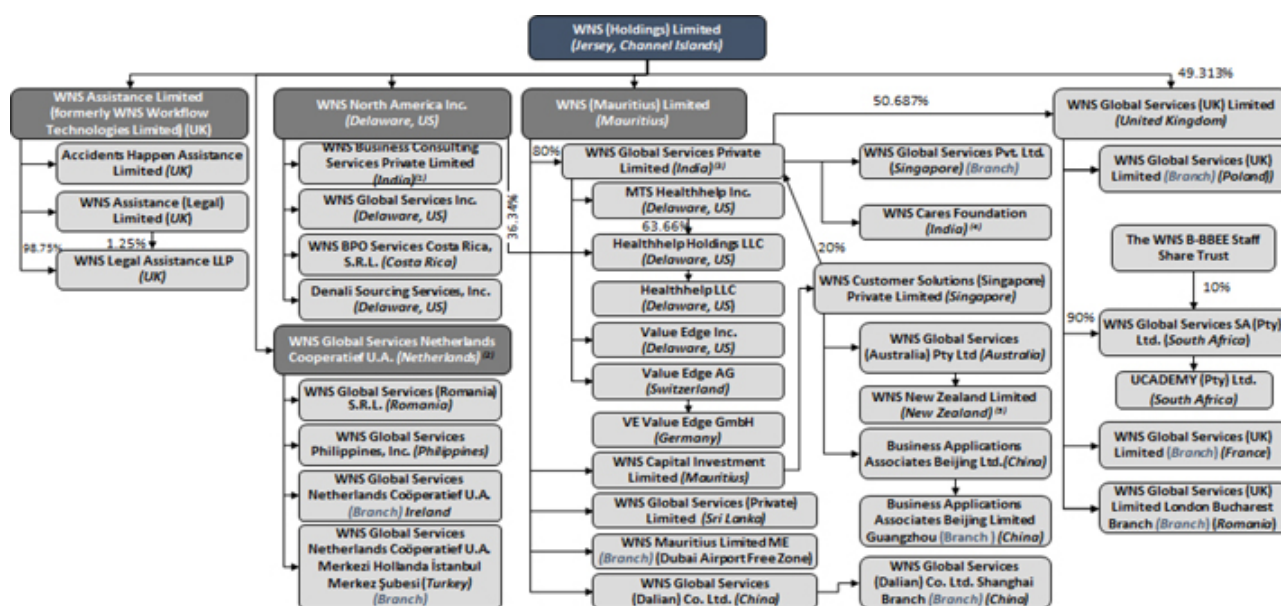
WNS (Holdings) Limited
(Jersey, Channel Islands)

49.313%

WNS Assistance Limited (formerly WNS Workflow Technologies Limited) (UK)

Accidents Happen Assistance Limited (UK)

WNS Assistance (Legal) Limited (UK)

1.25%

98.75%

WNS Legal Assistance LLP (UK)

WNS North America Inc. (Delaware, US)

WNS Business Consulting Services Private Limited (India)$^{(1)}$

WNS Global Services Inc. (Delaware, US)

WNS BPO Services Costa Rica, S.R.L. (Costa Rica)

Denali Sourcing Services, Inc. (Delaware, US)

36.34%

WNS Global Services Netherlands Cooperatief U.A. (Netherlands)$^{(2)}$

WNS Global Services (Romania) S.R.L. (Romania)

WNS Global Services Philippines, Inc. (Philippines)

WNS Global Services Netherlands Coöperatief U.A. (Branch) Ireland

WNS Global Services Netherlands Coöperatief U.A. Merkezi Hollanda İstanbul Merkez Şubesi (Turkey) (Branch)

WNS (Mauritius) Limited (Mauritius)

50.687%

80%

WNS Global Services Private Limited (India)$^{(3)}$

MTS Healthhelp Inc. (Delaware, US)

63.66%

Healthhelp Holdings LLC (Delaware, US)

Healthhelp LLC (Delaware, US)

Value Edge Inc. (Delaware, US)

Value Edge AG (Switzerland)

VE Value Edge GmbH (Germany)

WNS Capital Investment Limited (Mauritius)

WNS Global Services (Private) Limited (Sri Lanka)

WNS Mauritius Limited ME (Branch) (Dubai Airport Free Zone)

WNS Global Services (Dalian) Co. Ltd. (China)

WNS Global Services Pvt. Ltd. (Singapore) (Branch)

WNS Cares Foundation (India)$^{(4)}$

20%

WNS Customer Solutions (Singapore) Private Limited (Singapore)

WNS Global Services (Australia) Pty Ltd (Australia)

WNS New Zealand Limited (New Zealand)$^{(5)}$

Business Applications Associates Beijing Ltd. (China)

Business Applications Associates Beijing Limited Guangzhou (Branch) (China)

WNS Global Services (Dalian) Co. Ltd. Shanghai Branch (Branch) (China)

WNS Global Services (UK) Limited (United Kingdom)

WNS Global Services (UK) Limited (Branch) (Poland)

The WNS B-BBEE Staff Share Trust

10%

90%

WNS Global Services SA (Pty) Ltd. (South Africa)

UCADEMY (Pty) Ltd. (South Africa)

WNS Global Services (UK) Limited (Branch) (France)

WNS Global Services (UK) Limited London Bucharest Branch (Branch) (Romania)